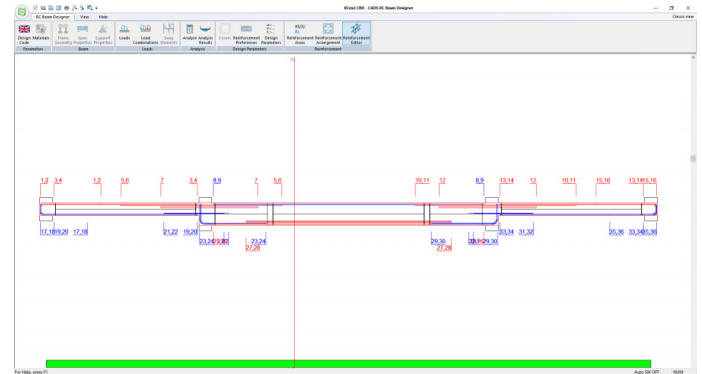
BCas2.CBD - CADS RC Beam Designer
RC Beam Designer View Help
Classic view
Design Code Materials
Parameters
Frame Geometry Span Properties Support Properties
Beam
Loads Load Combinations Sway Moments
Loads
Analyse Analysis Results
Analysis
Covers Reinforcement Preferences Design Parameters
Design Parameters
Reinforcement Areas Reinforcement Arrangement Reinforcement Editor
Reinforcement
1,2 3,4 1,2 5,6 7 3,4 8,9 7 5,6 10,11 12 8,9 13,14 12 10,11 15,16 13,14 15,16
17,18 19,20 17,18 21,22 19,20 23,24 25,26 27 23,24 27,28 29,30 27,28 31,32 29,30 33,34 31,32 35,36 33,34 35,36
For Help, press F1
Auto SW OFF NUM